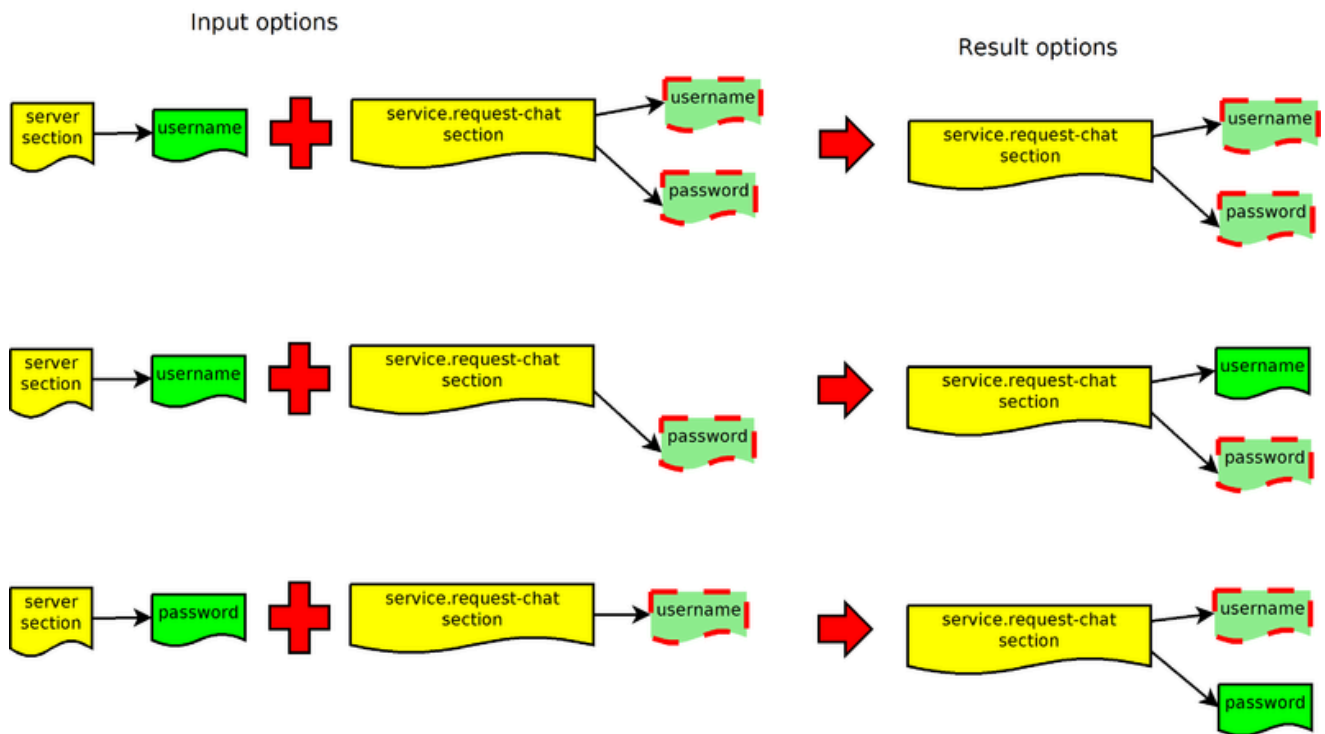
Input options

Result options

server section

username

service.request-chat section

username

password

service.request-chat section

username

password

server section

username

service.request-chat section

password

service.request-chat section

username

password

server section

password

service.request-chat section

username

service.request-chat section

username

password